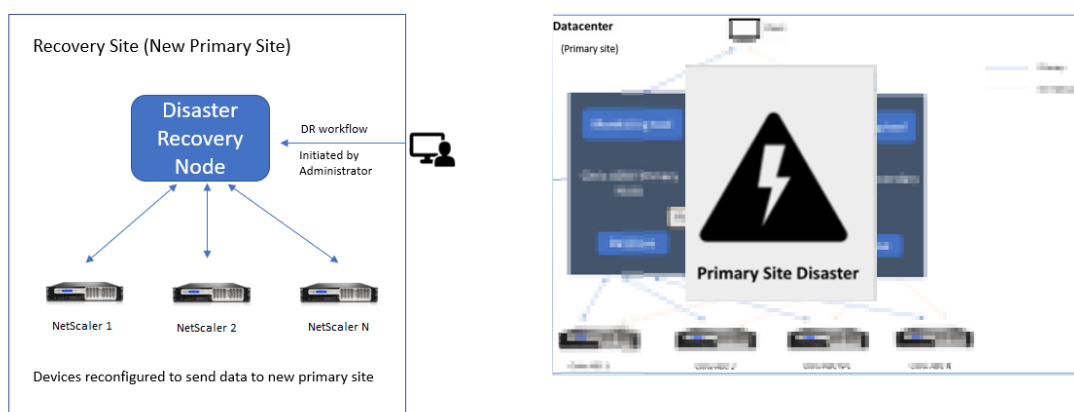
Recovery Site (New Primary Site)

Disaster Recovery Node

DR workflow

Initiated by Administrator

NetScaler 1

NetScaler 2

NetScaler N

Devices reconfigured to send data to new primary site

Datacenter

(Primary site)

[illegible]

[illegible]

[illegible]

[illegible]

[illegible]

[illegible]

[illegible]

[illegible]

Primary Site Disaster

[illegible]

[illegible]

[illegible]

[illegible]